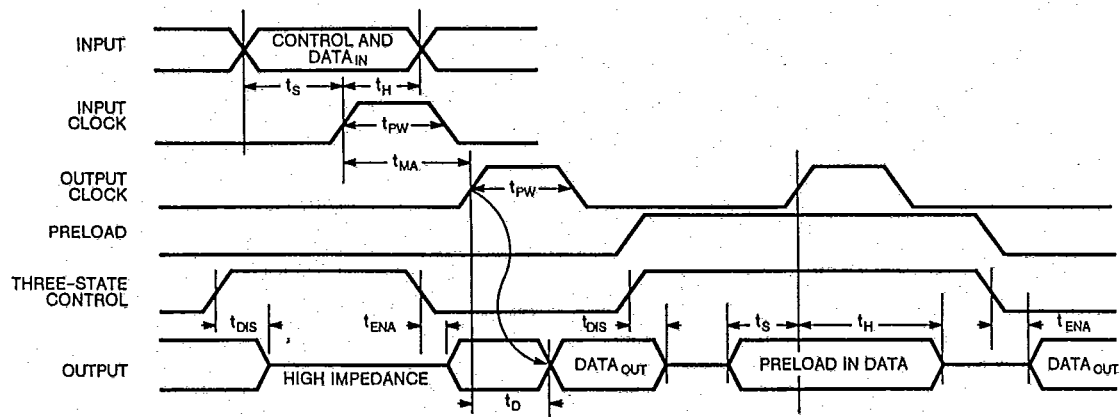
INPUT
CONTROL AND DATA$_{IN}$
$t_S$
$t_H$
INPUT CLOCK
$t_{PW}$
$t_{MA}$
OUTPUT CLOCK
$t_{PW}$
PRELOAD
THREE-STATE CONTROL
$t_{DIS}$
$t_{ENA}$
$t_{DIS}$
$t_S$
$t_H$
$t_{ENA}$
OUTPUT
HIGH IMPEDANCE
DATA$_{OUT}$
PRELOAD IN DATA
DATA$_{OUT}$
$t_D$